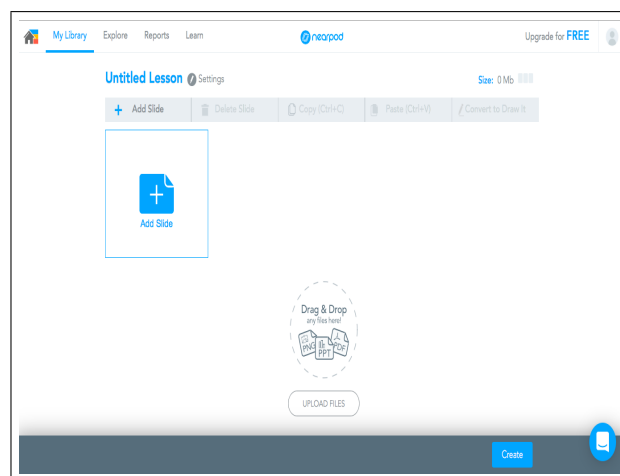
My Library Explore Reports Learn

nearpod

Upgrade for FREE

Untitled Lesson Settings

Size: 0 Mb

+ Add Slide Delete Slide Copy (Ctrl+C) Paste (Ctrl+V) Convert to Draw It

Add Slide

Drag & Drop
any files here!

PNG PPT PDF

UPLOAD FILES

Create